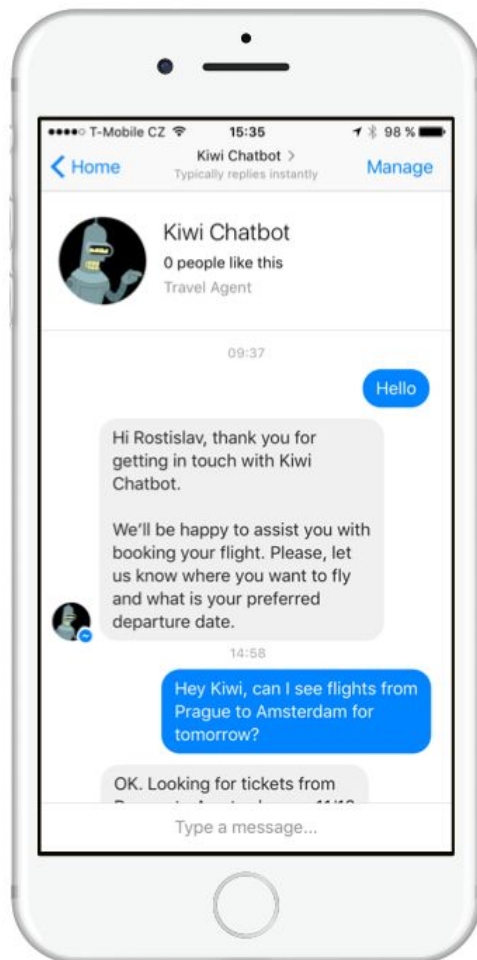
●●●●○ T-Mobile CZ 15:35 98 %

< Home Kiwi Chatbot > Typically replies instantly Manage

Kiwi Chatbot
0 people like this
Travel Agent

09:37

Hello

Hi Rostislav, thank you for getting in touch with Kiwi Chatbot.

We'll be happy to assist you with booking your flight. Please, let us know where you want to fly and what is your preferred departure date.

14:58

Hey Kiwi, can I see flights from Prague to Amsterdam for tomorrow?

OK. Looking for tickets from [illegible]

Type a message...